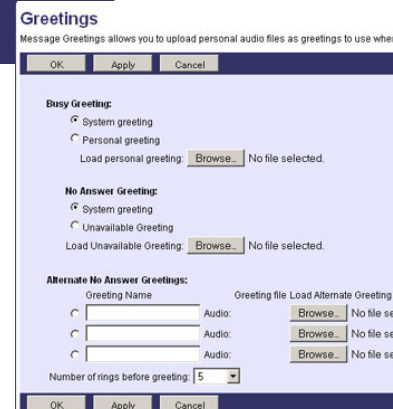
Greetings
Message Greetings allows you to upload personal audio files as greetings to use whe

OK Apply Cancel

Busy Greeting:
System greeting
Personal greeting
Load personal greeting: Browse... No file selected.

No Answer Greeting:
System greeting
Unavailable Greeting
Load Unavailable Greeting: Browse... No file selected.

Alternate No Answer Greetings:
Greeting Name Greeting file Load Alternate Greeting
Audio: Browse... No file se
Audio: Browse... No file se
Audio: Browse... No file se

Number of rings before greeting: 5

OK Apply Cancel